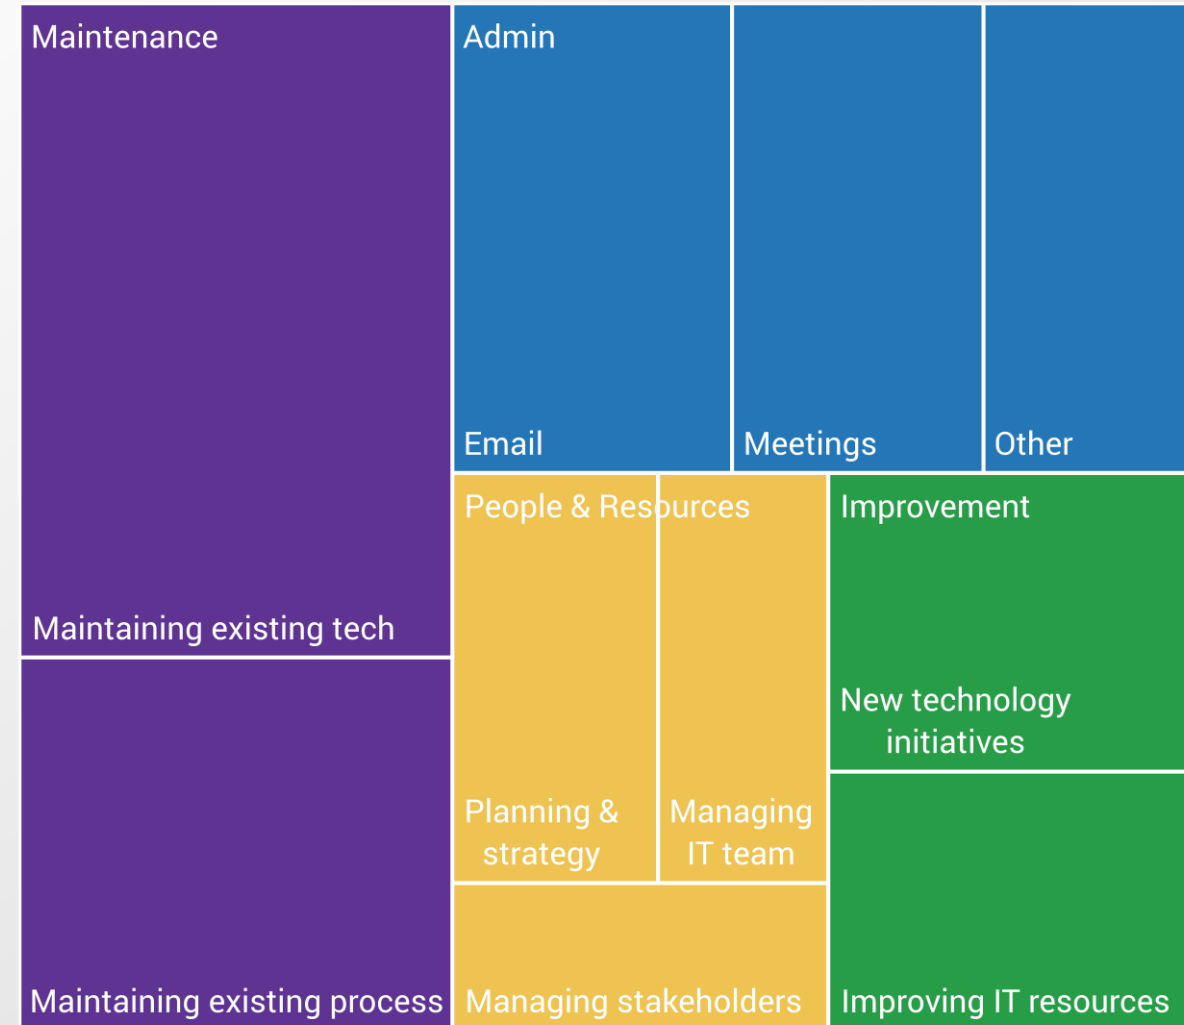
Maintenance

Maintaining existing tech

Maintaining existing process

Admin

Email

Meetings

Other

People & Resources

Planning & strategy

Managing IT team

Managing stakeholders

Improvement

New technology initiatives

Improving IT resources